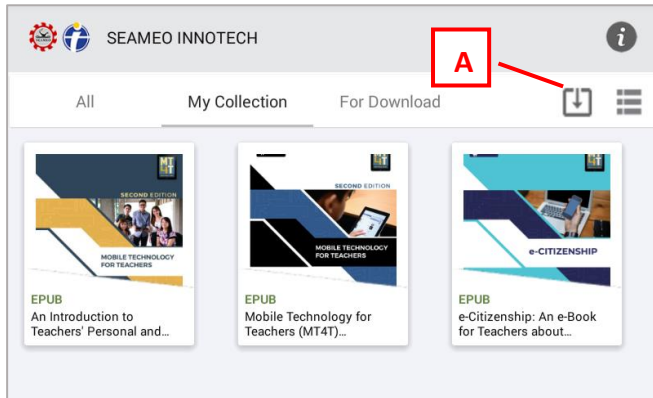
SEAMEO INNOTECH

A

All

My Collection

For Download

MT4T

SECOND EDITION

MOBILE TECHNOLOGY FOR TEACHERS

EPUB

An Introduction to Teachers' Personal and...

MT4T

SECOND EDITION

MOBILE TECHNOLOGY FOR TEACHERS

EPUB

Mobile Technology for Teachers (MT4T)...

MT4T

e-CITIZENSHIP

EPUB

e-Citizenship: An e-Book for Teachers about...